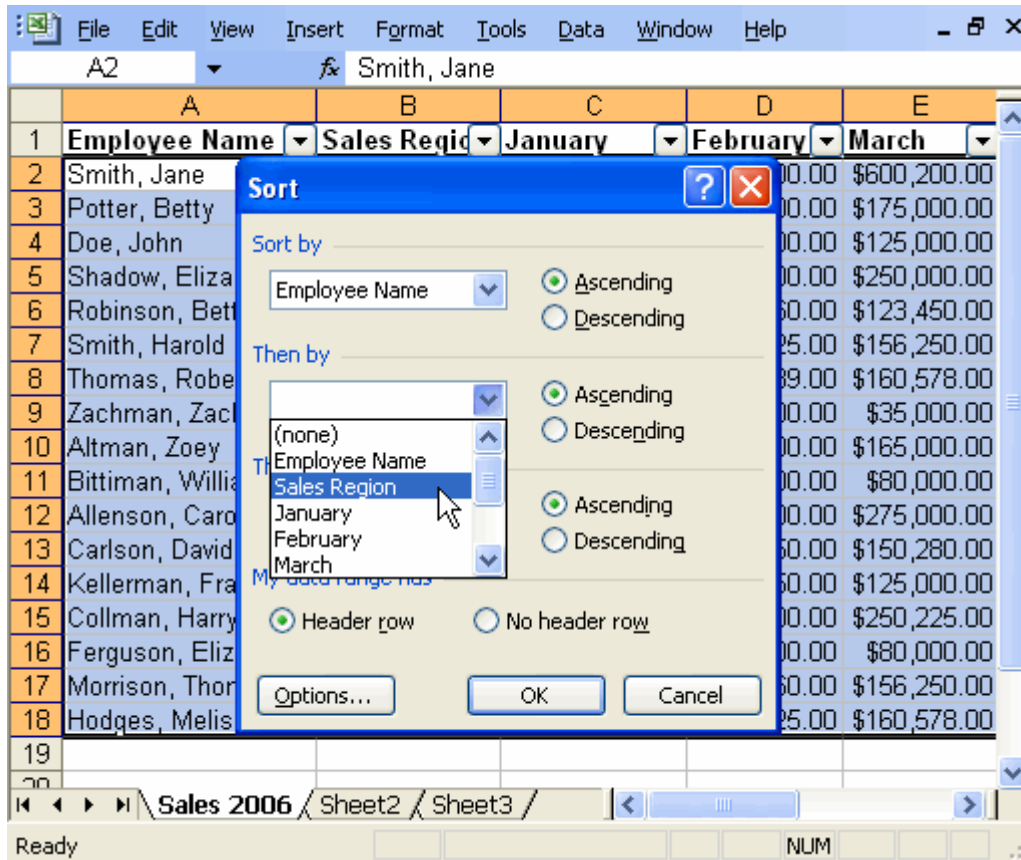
File Edit View Insert Format Tools Data Window Help

A2 Smith, Jane

| | A | B | C | D | E |
|---|---|---|---|---|---|
| 1 | Employee Name | Sales Regic | January | February | March |
| 2 | Smith, Jane | | | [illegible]00.00 | \$600,200.00 |
| 3 | Potter, Betty | | | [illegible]00.00 | \$175,000.00 |
| 4 | Doe, John | | | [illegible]00.00 | \$125,000.00 |
| 5 | Shadow, Eliza | | | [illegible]00.00 | \$250,000.00 |
| 6 | Robinson, Bett | | | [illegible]60.00 | \$123,450.00 |
| 7 | Smith, Harold | | | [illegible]25.00 | \$156,250.00 |
| 8 | Thomas, Robe | | | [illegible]89.00 | \$160,578.00 |
| 9 | Zachman, Zacl | | | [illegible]00.00 | \$35,000.00 |
| 10 | Altman, Zoey | | | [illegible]00.00 | \$165,000.00 |
| 11 | Bittiman, Willia | | | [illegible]00.00 | \$80,000.00 |
| 12 | Allenson, Caro | | | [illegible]00.00 | \$275,000.00 |
| 13 | Carlson, David | | | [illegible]50.00 | \$150,280.00 |
| 14 | Kellerman, Fra | | | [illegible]50.00 | \$125,000.00 |
| 15 | Collman, Harry | | | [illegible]00.00 | \$250,225.00 |
| 16 | Ferguson, Eliz | | | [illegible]00.00 | \$80,000.00 |
| 17 | Morrison, Thor | | | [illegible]60.00 | \$156,250.00 |
| 18 | Hodges, Melis | | | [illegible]25.00 | \$160,578.00 |
| 19 | | | | | |

Sort

Sort by
Employee Name
Ascending
Descending

Then by
Ascending
Descending
(none)
Employee Name
Sales Region
January
February
March

Th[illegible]
Ascending
Descending

My data range has
Header row
No header row

Options... OK Cancel

Sales 2006 Sheet2 Sheet3

Ready NUM